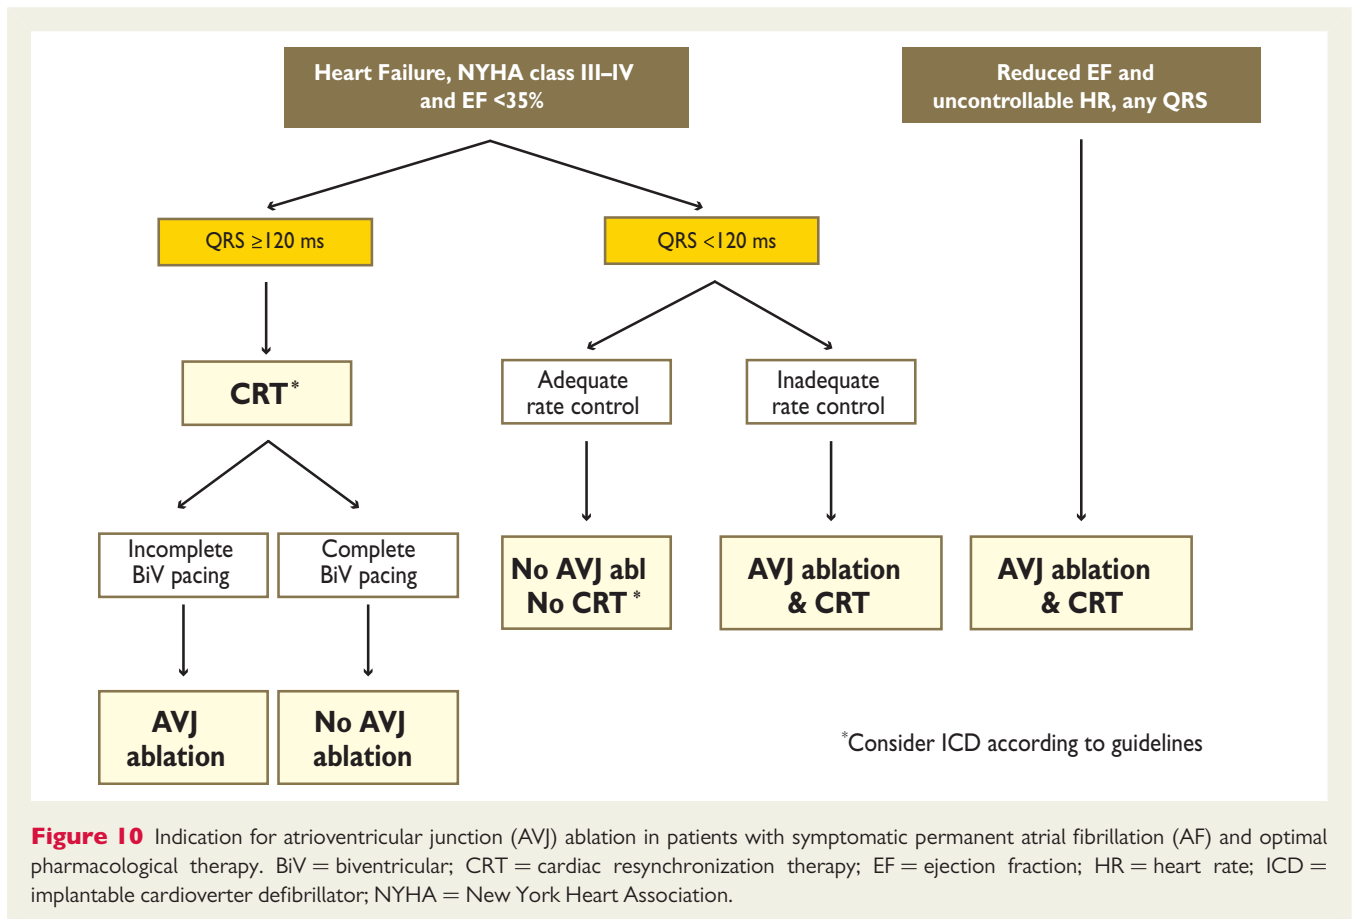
Heart Failure, NYHA class III–IV and EF <35%

Reduced EF and uncontrollable HR, any QRS

QRS ≥120 ms

QRS <120 ms

CRT*

Adequate rate control

Inadequate rate control

Incomplete BiV pacing

Complete BiV pacing

No AVJ abl No CRT*

AVJ ablation & CRT

AVJ ablation & CRT

AVJ ablation

No AVJ ablation

*Consider ICD according to guidelines

**Figure 10** Indication for atrioventricular junction (AVJ) ablation in patients with symptomatic permanent atrial fibrillation (AF) and optimal pharmacological therapy. BiV = biventricular; CRT = cardiac resynchronization therapy; EF = ejection fraction; HR = heart rate; ICD = implantable cardioverter defibrillator; NYHA = New York Heart Association.